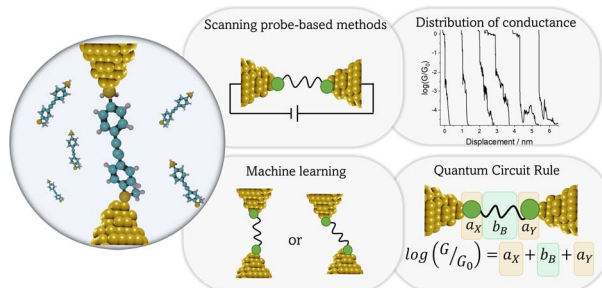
Scanning probe-based methods

Distribution of conductance

0
-1
-2
-3
-4
$\log(G/G_0)$
0 1 2 3 4 5 6
Displacement / nm

Machine learning

or

Quantum Circuit Rule

$a_X$ $b_B$ $a_Y$

$log\left(^{G}/_{G_0}\right) = a_X + b_B + a_Y$